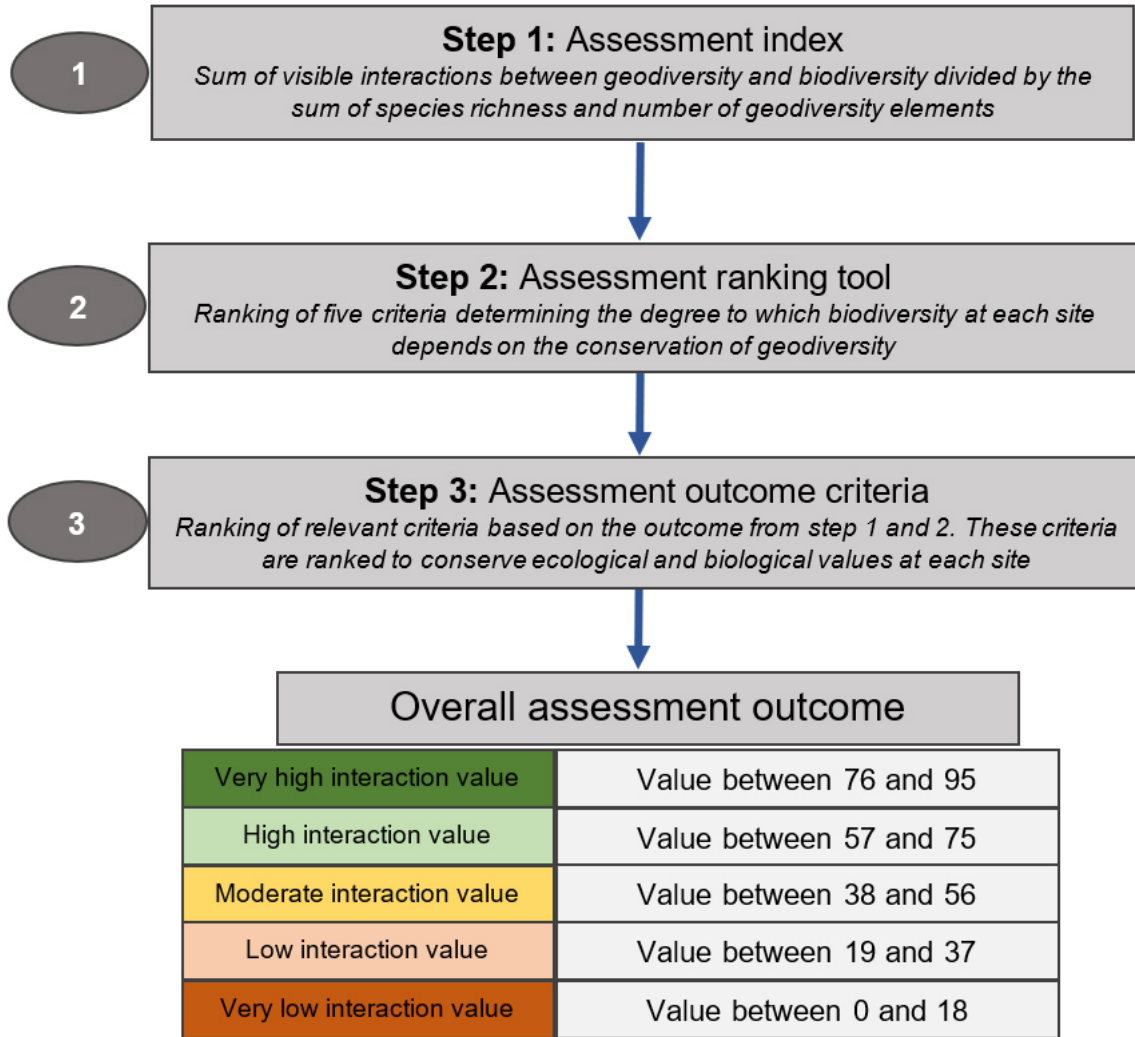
1

**Step 1:** Assessment index
*Sum of visible interactions between geodiversity and biodiversity divided by the sum of species richness and number of geodiversity elements*

2

**Step 2:** Assessment ranking tool
*Ranking of five criteria determining the degree to which biodiversity at each site depends on the conservation of geodiversity*

3

**Step 3:** Assessment outcome criteria
*Ranking of relevant criteria based on the outcome from step 1 and 2. These criteria are ranked to conserve ecological and biological values at each site*

Overall assessment outcome

| | |
|---|---|
| Very high interaction value | Value between 76 and 95 |
| High interaction value | Value between 57 and 75 |
| Moderate interaction value | Value between 38 and 56 |
| Low interaction value | Value between 19 and 37 |
| Very low interaction value | Value between 0 and 18 |